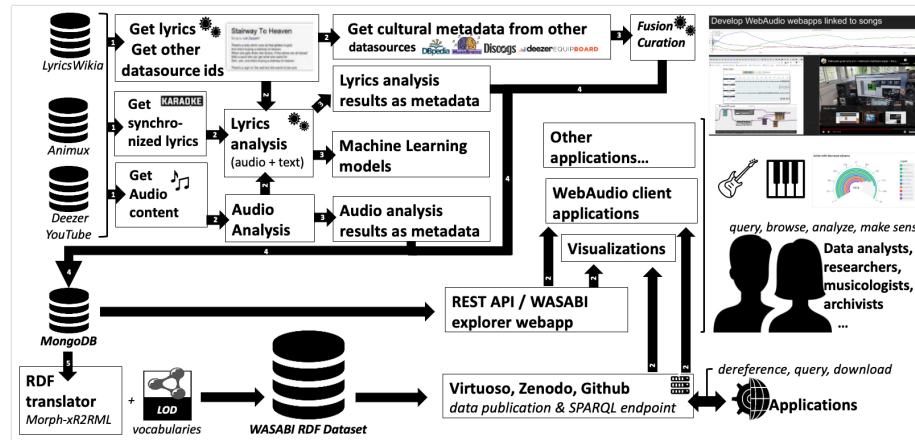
LyricsWikia

Animux

Deezer
YouTube

1

1

1

Get lyrics
Get other datasource ids

Stairway To Heaven

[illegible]

2

Get cultural metadata from other datasources

DBpedia

MusicBrainz

Discogs

deezer

EQUIPBOARD

3

Fusion
Curation

Develop WebAudio webapps linked to songs

Get synchronized lyrics

KARAOKE

2

Lyrics analysis
(audio + text)

2

3

Lyrics analysis results as metadata

Machine Learning models

4

Get Audio content

2

Audio Analysis

3

Audio analysis results as metadata

4

Other applications...

WebAudio client applications

Visualizations

2

2

2

query, browse, analyze, make sens

Data analysts, researchers, musicologists, archivists
...

4

MongoDB

REST API / WASABI explorer webapp

5

RDF translator
Morph-xR2RML

+

LOD

vocabularies

WASABI RDF Dataset

Virtuoso, Zenodo, Github
data publication & SPARQL endpoint

2

2

dereference, query, download

Applications